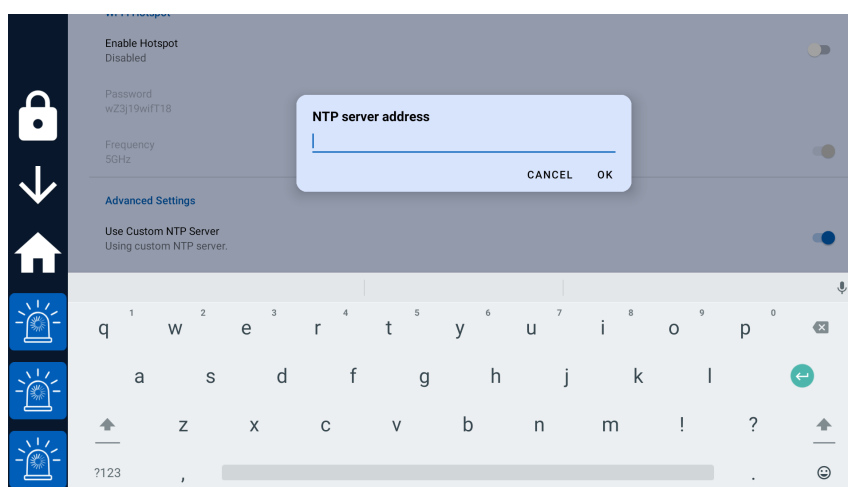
Wi-Fi Hotspot

Enable Hotspot
Disabled

Password
wZ3j19wifT18

Frequency
5GHz

Advanced Settings

Use Custom NTP Server
Using custom NTP server.

NTP server address

CANCEL OK

1 q 2 w 3 e 4 r 5 t 6 y 7 u 8 i 9 o 0 p

a s d f g h j k l

z x c v b n m ! ?

?123 , .